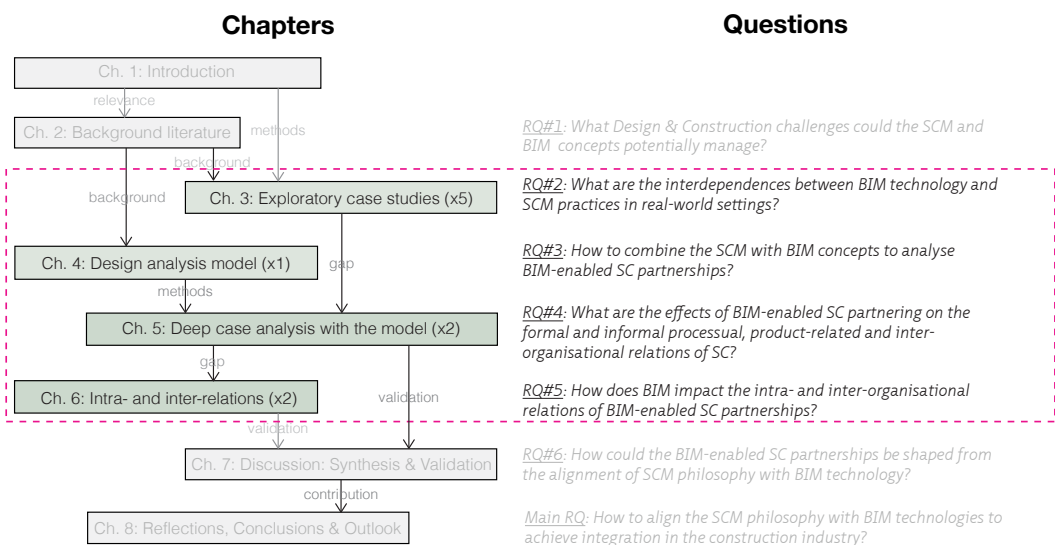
Chapters

Questions

Ch. 1: Introduction

relevance

methods

Ch. 2: Background literature

background

background

Ch. 3: Exploratory case studies (x5)

Ch. 4: Design analysis model (x1)

gap

methods

Ch. 5: Deep case analysis with the model (x2)

gap

Ch. 6: Intra- and inter-relations (x2)

validation

validation

Ch. 7: Discussion: Synthesis & Validation

contribution

Ch. 8: Reflections, Conclusions & Outlook

RQ#1: What Design & Construction challenges could the SCM and BIM concepts potentially manage?

RQ#2: What are the interdependences between BIM technology and SCM practices in real-world settings?

RQ#3: How to combine the SCM with BIM concepts to analyse BIM-enabled SC partnerships?

RQ#4: What are the effects of BIM-enabled SC partnering on the formal and informal processual, product-related and inter-organisational relations of SC?

RQ#5: How does BIM impact the intra- and inter-organisational relations of BIM-enabled SC partnerships?

RQ#6: How could the BIM-enabled SC partnerships be shaped from the alignment of SCM philosophy with BIM technology?

Main RQ: How to align the SCM philosophy with BIM technologies to achieve integration in the construction industry?